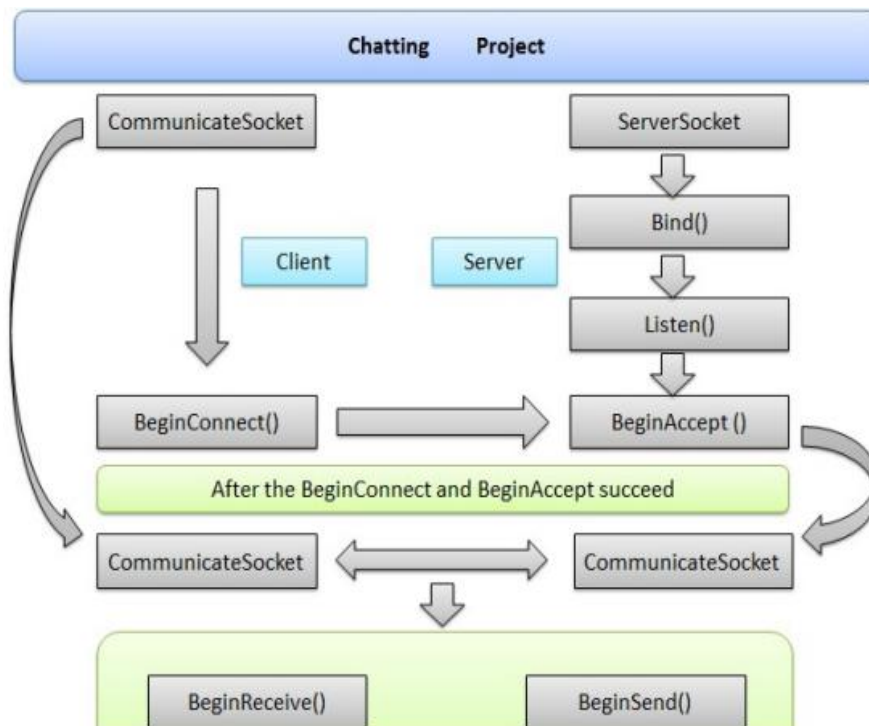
Chatting Project

CommunicateSocket

ServerSocket

Bind()

Client

Server

Listen()

BeginConnect()

BeginAccept ()

After the BeginConnect and BeginAccept succeed

CommunicateSocket

CommunicateSocket

BeginReceive()

BeginSend()